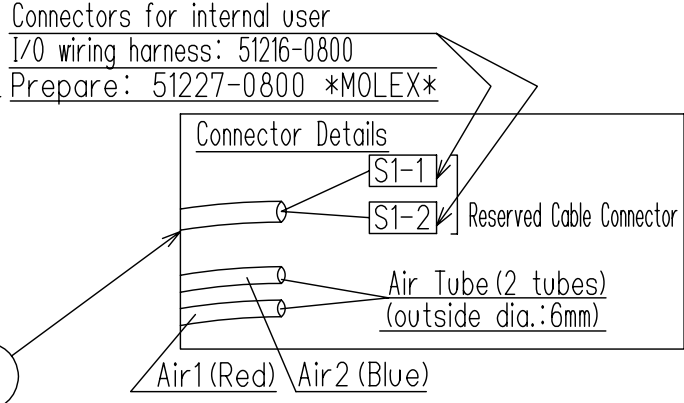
Connectors for internal user
I/O wiring harness: 51216-0800
Prepare: 51227-0800 *MOLEX*

Connector Details

S1-1

S1-2

Reserved Cable Connector

Air Tube (2 tubes)
(outside dia.:6mm)

Air1 (Red)

Air2 (Blue)